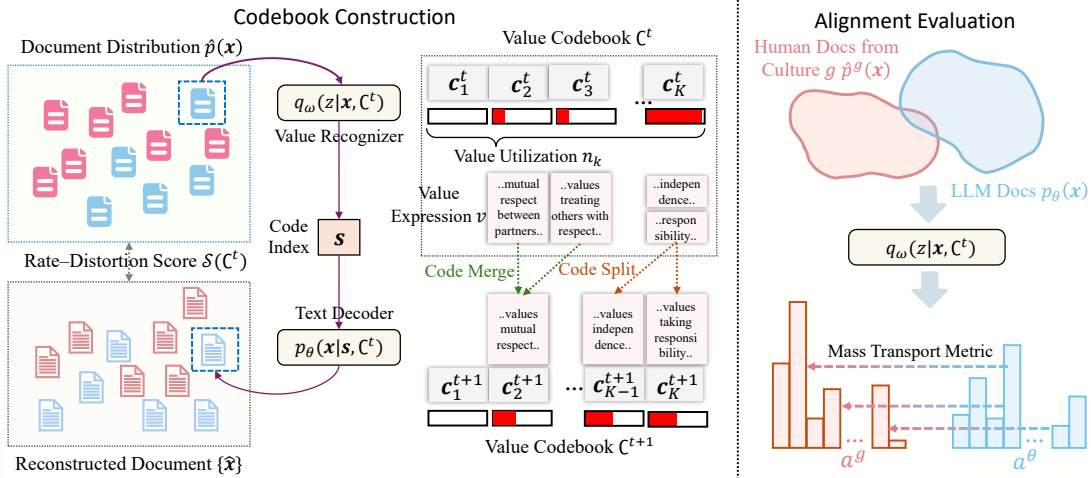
Codebook Construction

Alignment Evaluation

Document Distribution $\hat{p}(\boldsymbol{x})$

$q_\omega(z|\boldsymbol{x}, \mathcal{C}^t)$

Value Recognizer

Code Index

$\boldsymbol{s}$

Text Decoder

$p_\theta(\boldsymbol{x}|\boldsymbol{s}, \mathcal{C}^t)$

Rate–Distortion Score $\mathcal{S}(\mathcal{C}^t)$

Reconstructed Document $\{\hat{\boldsymbol{x}}\}$

Value Codebook $\mathcal{C}^t$

$\boldsymbol{c}_1^t$ $\boldsymbol{c}_2^t$ $\boldsymbol{c}_3^t$ ... $\boldsymbol{c}_K^t$

Value Utilization $n_k$

Value Expression $v$

..mutual respect between partners..

..values treating others with respect..

..indepen dence..

..respon sibility..

Code Merge

Code Split

..values mutual respect..

..values indepen dence..

..values taking responsi bility..

$\boldsymbol{c}_1^{t+1}$ $\boldsymbol{c}_2^{t+1}$ ... $\boldsymbol{c}_{K-1}^{t+1}$ $\boldsymbol{c}_K^{t+1}$

Value Codebook $\mathcal{C}^{t+1}$

Human Docs from Culture $g$ $\hat{p}^g(\boldsymbol{x})$

LLM Docs $p_\theta(\boldsymbol{x})$

$q_\omega(z|\boldsymbol{x}, \mathcal{C}^t)$

Mass Transport Metric

$a^g$

$a^\theta$